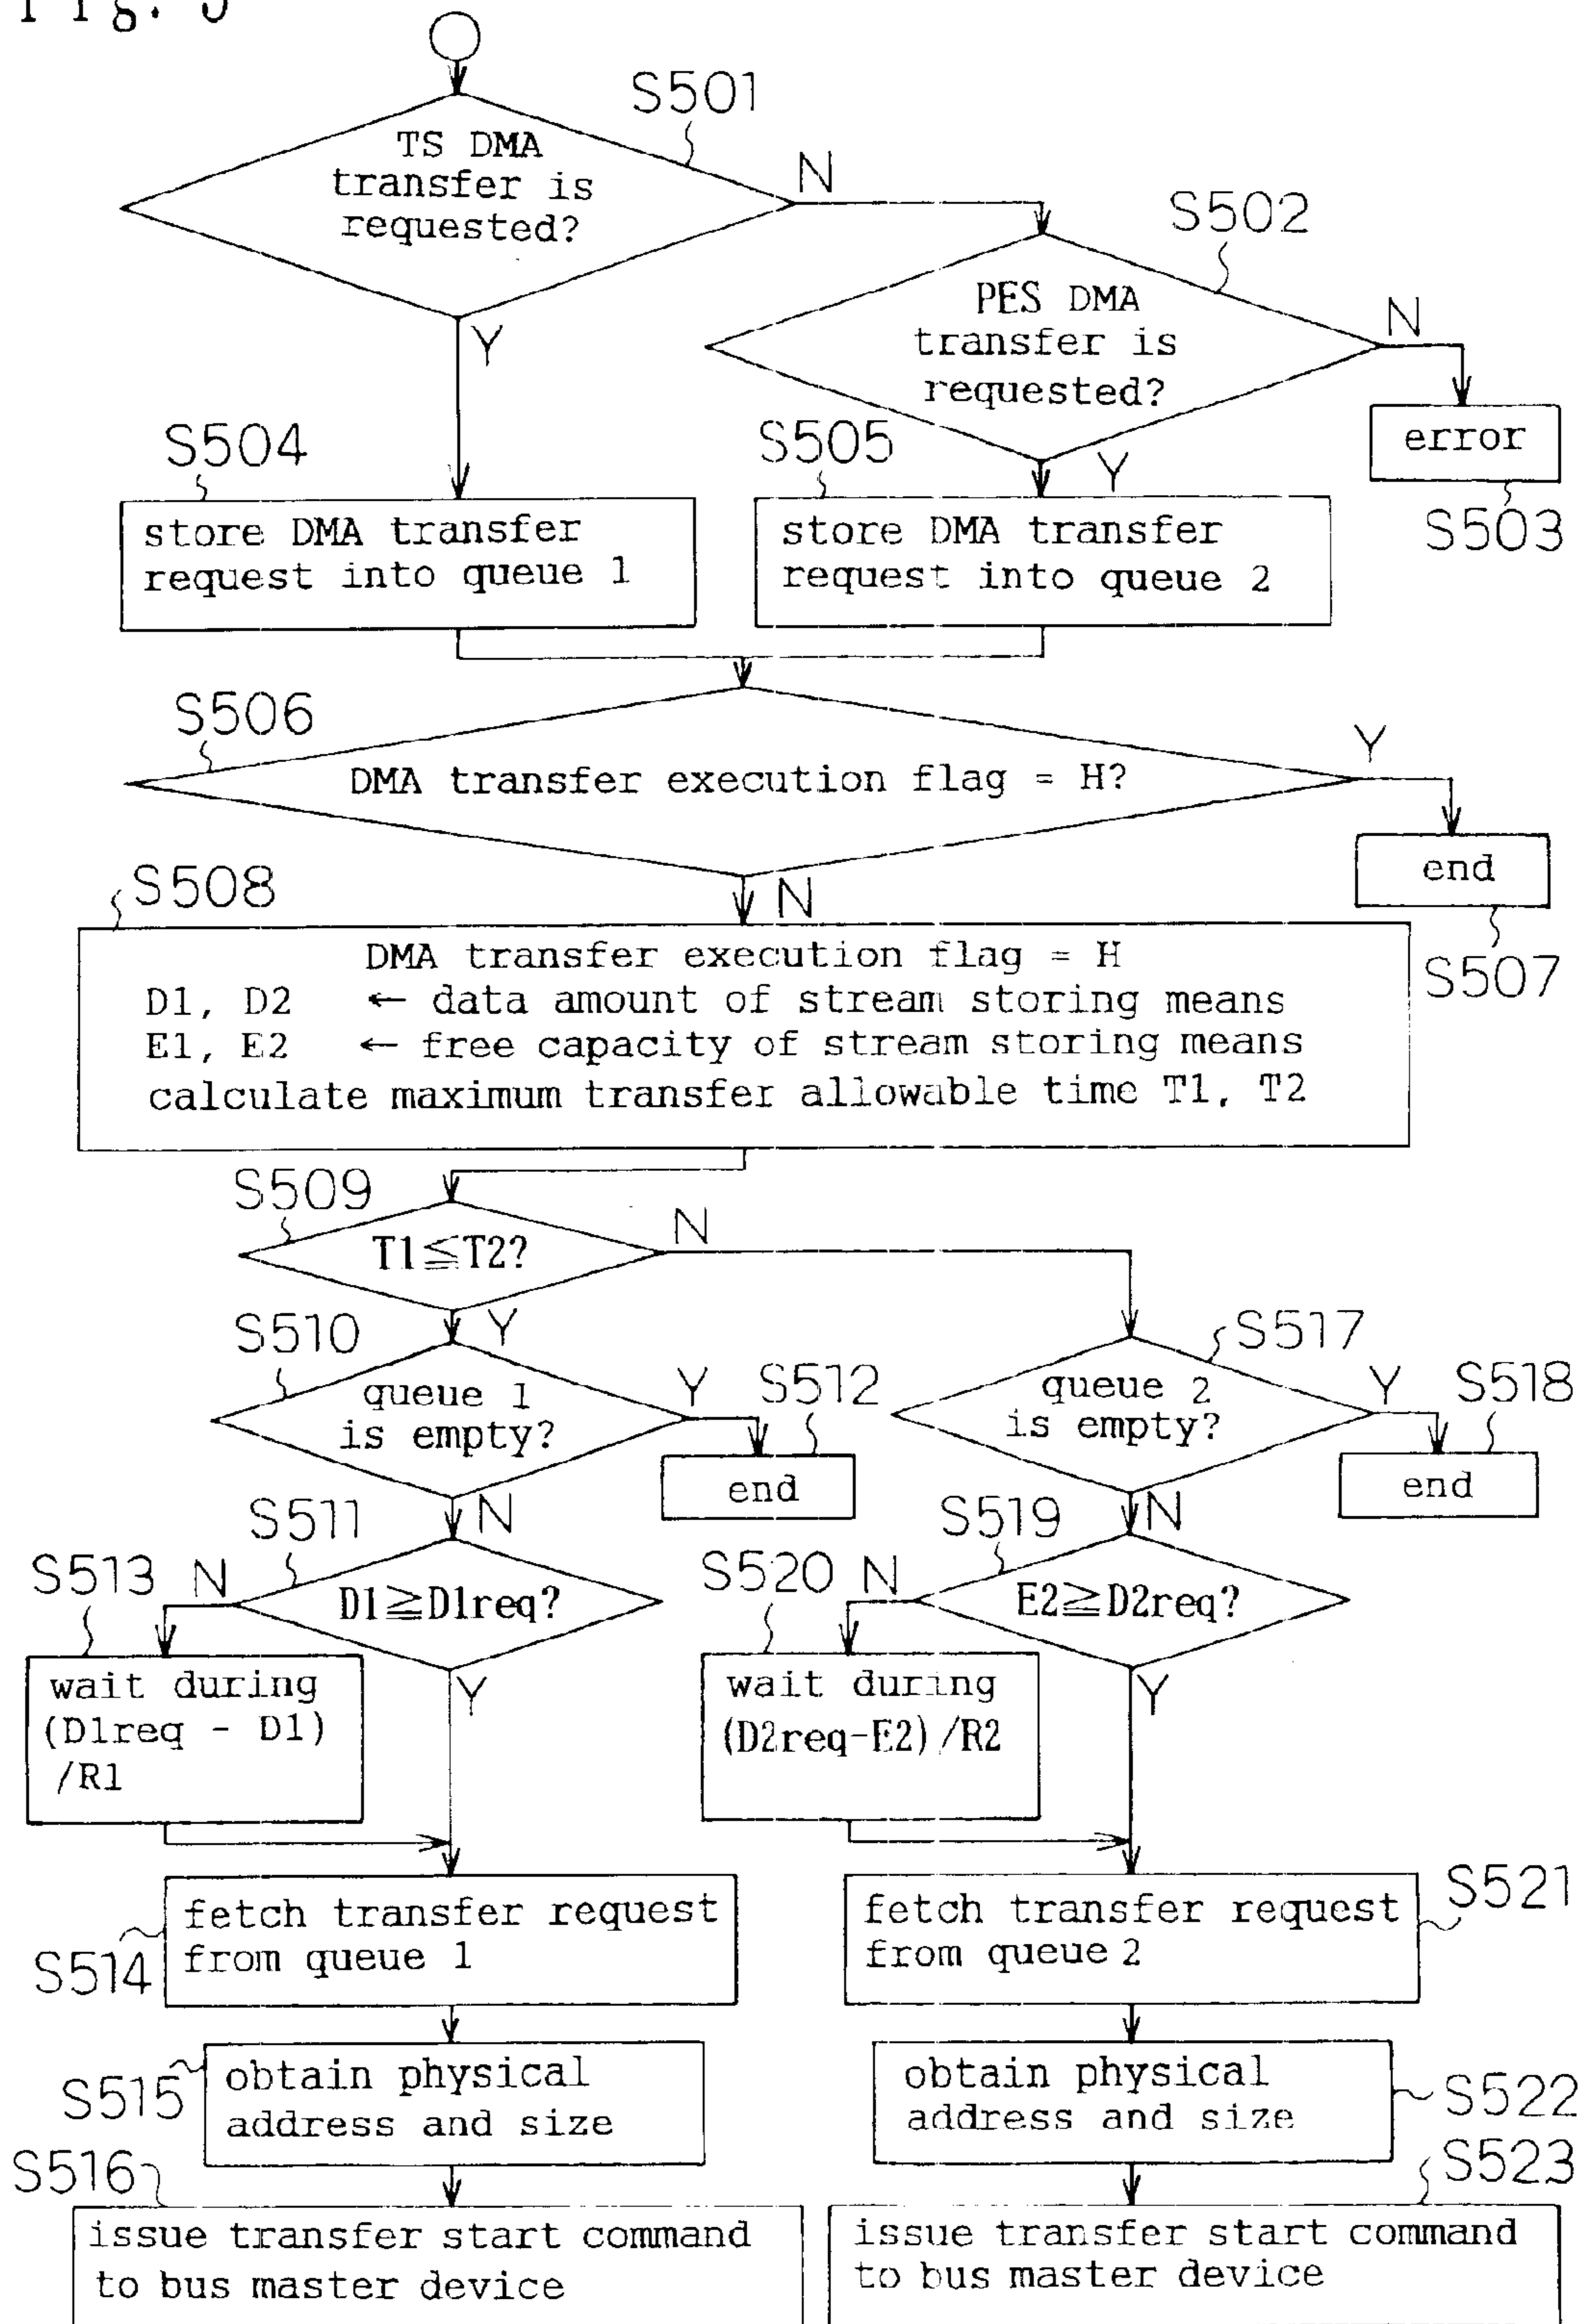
Fig. 5

S501
TS DMA transfer is requested?
N
Y

S502
PES DMA transfer is requested?
N
Y

error
S503

S504
store DMA transfer request into queue 1

S505
store DMA transfer request into queue 2

S506
DMA transfer execution flag = H?
Y
N

end
S507

S508
DMA transfer execution flag = H
D1, D2 ← data amount of stream storing means
E1, E2 ← free capacity of stream storing means
calculate maximum transfer allowable time T1, T2

S509
$T1 \leqq T2$?
N
Y

S510
queue 1 is empty?
Y
N

S512
end

S517
queue 2 is empty?
Y
N

S518
end

S511
$D1 \geqq D1req$?
N
Y

S513
wait during (D1req - D1) /R1

S519
$E2 \geqq D2req$?
N
Y

S520
wait during (D2req-E2)/R2

S514
fetch transfer request from queue 1

S521
fetch transfer request from queue 2

S515
obtain physical address and size

S522
obtain physical address and size

S516
issue transfer start command to bus master device

S523
issue transfer start command to bus master device